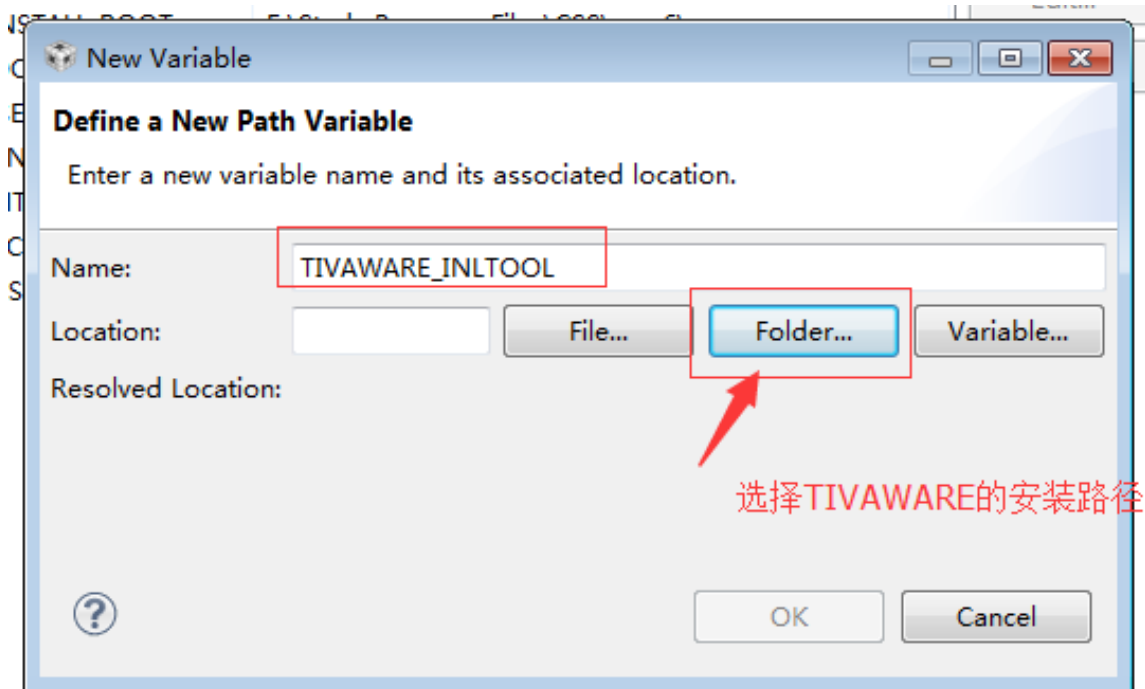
New Variable

Define a New Path Variable

Enter a new variable name and its associated location.

Name: TIVAWARE_INLTOOL

Location: File... Folder... Variable...

Resolved Location:

选择TIVAWARE的安装路径

OK Cancel